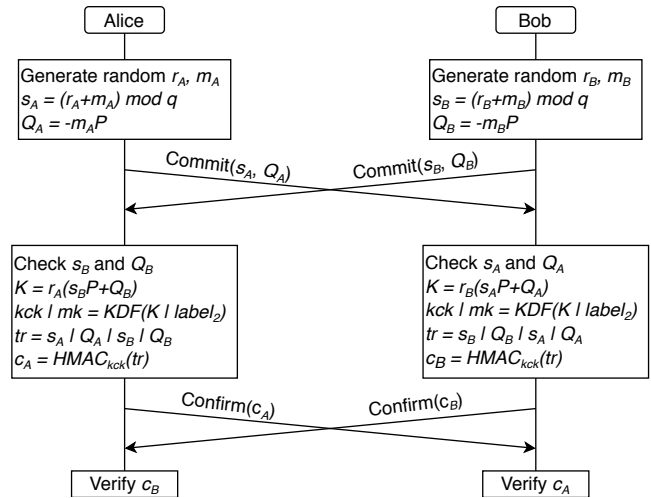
Alice

Bob

Generate random $r_A$, $m_A$
$s_A = (r_A + m_A) \bmod q$
$Q_A = -m_A P$

Generate random $r_B$, $m_B$
$s_B = (r_B + m_B) \bmod q$
$Q_B = -m_B P$

Commit($s_A$, $Q_A$)

Commit($s_B$, $Q_B$)

Check $s_B$ and $Q_B$
$K = r_A(s_B P + Q_B)$
$kck \mid mk = KDF(K \mid label_2)$
$tr = s_A \mid Q_A \mid s_B \mid Q_B$
$c_A = HMAC_{kck}(tr)$

Check $s_A$ and $Q_A$
$K = r_B(s_A P + Q_A)$
$kck \mid mk = KDF(K \mid label_2)$
$tr = s_B \mid Q_B \mid s_A \mid Q_A$
$c_B = HMAC_{kck}(tr)$

Confirm($c_A$)

Confirm($c_B$)

Verify $c_B$

Verify $c_A$